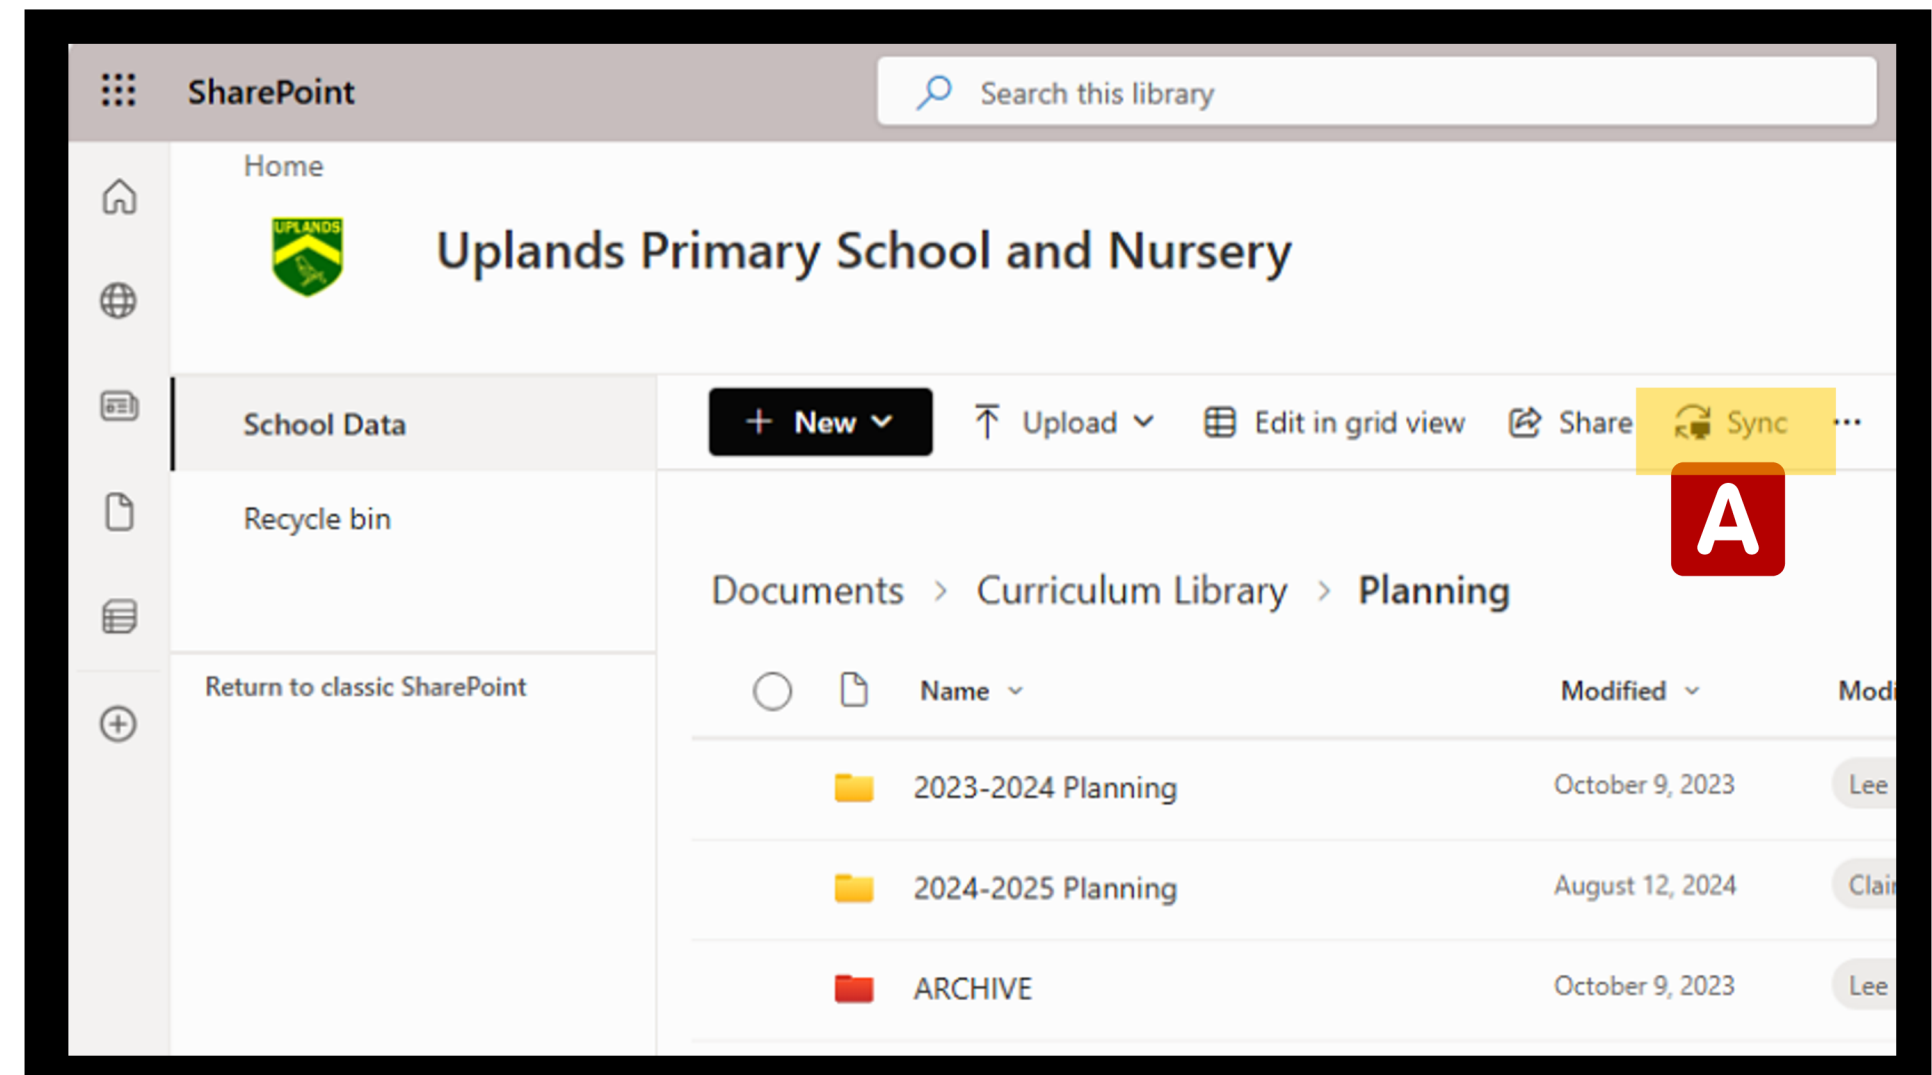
SharePoint

Search this library

Home

UPLANDS

Uplands Primary School and Nursery

School Data

Recycle bin

Return to classic SharePoint

+ New

Upload

Edit in grid view

Share

Sync

...

A

Documents > Curriculum Library > Planning

| | Name | Modified | Modi |
|---|---|---|---|
| | 2023-2024 Planning | October 9, 2023 | Lee |
| | 2024-2025 Planning | August 12, 2024 | Clai |
| | ARCHIVE | October 9, 2023 | Lee |